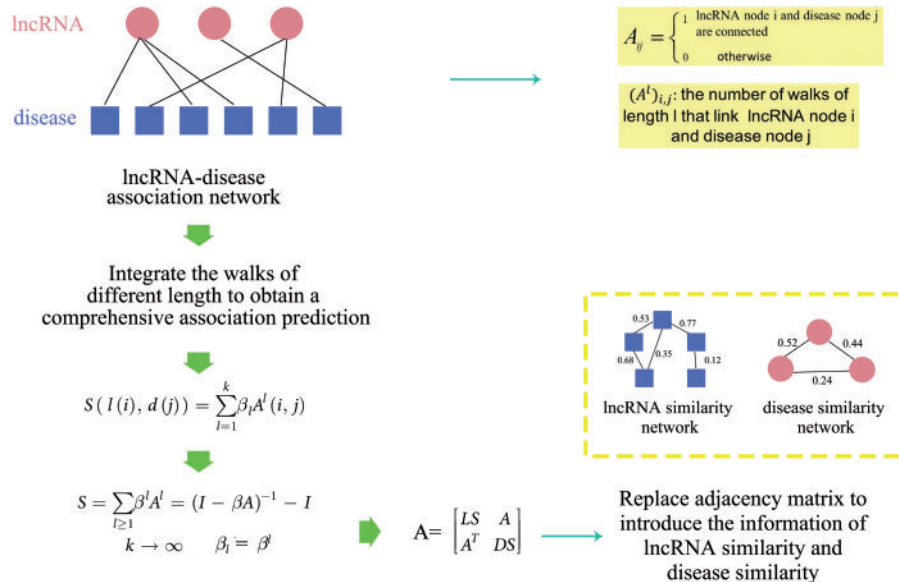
lncRNA

disease

lncRNA-disease association network

$A_{ij} = \begin{cases} 1 & \text{lncRNA node i and disease node j are connected} \\ 0 & \text{otherwise} \end{cases}$

$(A^l)_{i,j}$: the number of walks of length l that link lncRNA node i and disease node j

Integrate the walks of different length to obtain a comprehensive association prediction

$S(l(i), d(j)) = \sum_{l=1}^{k} \beta_l A^l(i, j)$

$S = \sum_{l \geq 1} \beta^l A^l = (I - \beta A)^{-1} - I$

$k \to \infty \quad \beta_l = \beta^l$

0.53

0.77

0.68

0.35

0.12

lncRNA similarity network

0.52

0.44

0.24

disease similarity network

$A = \begin{bmatrix} LS & A \\ A^T & DS \end{bmatrix}$

Replace adjacency matrix to introduce the information of lncRNA similarity and disease similarity